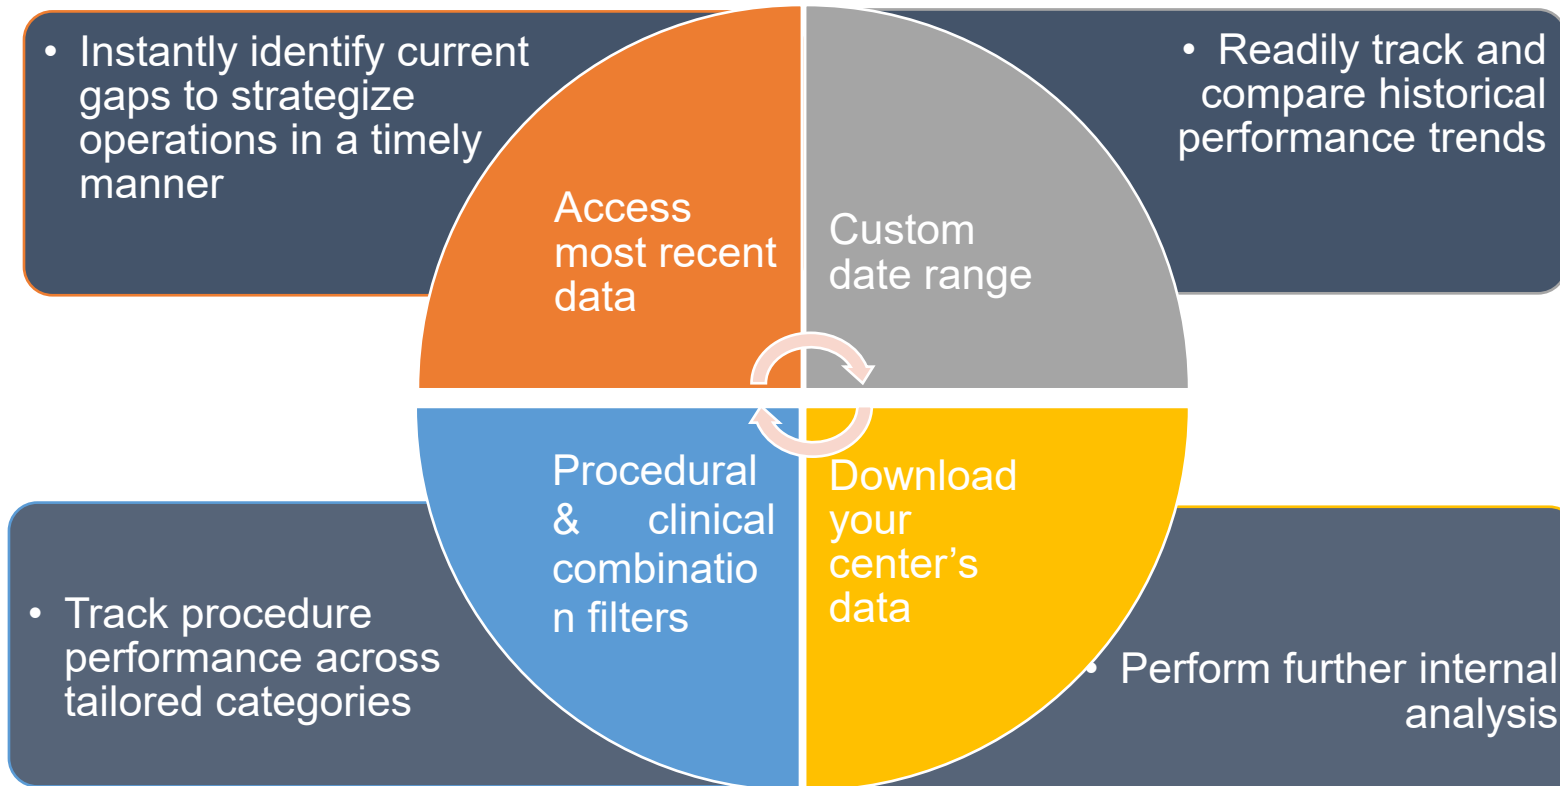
• Instantly identify current gaps to strategize operations in a timely manner

• Readily track and compare historical performance trends

Access most recent data

Custom date range

Procedural & clinical combinatio n filters

Download your center's data

• Track procedure performance across tailored categories

• Perform further internal analysis